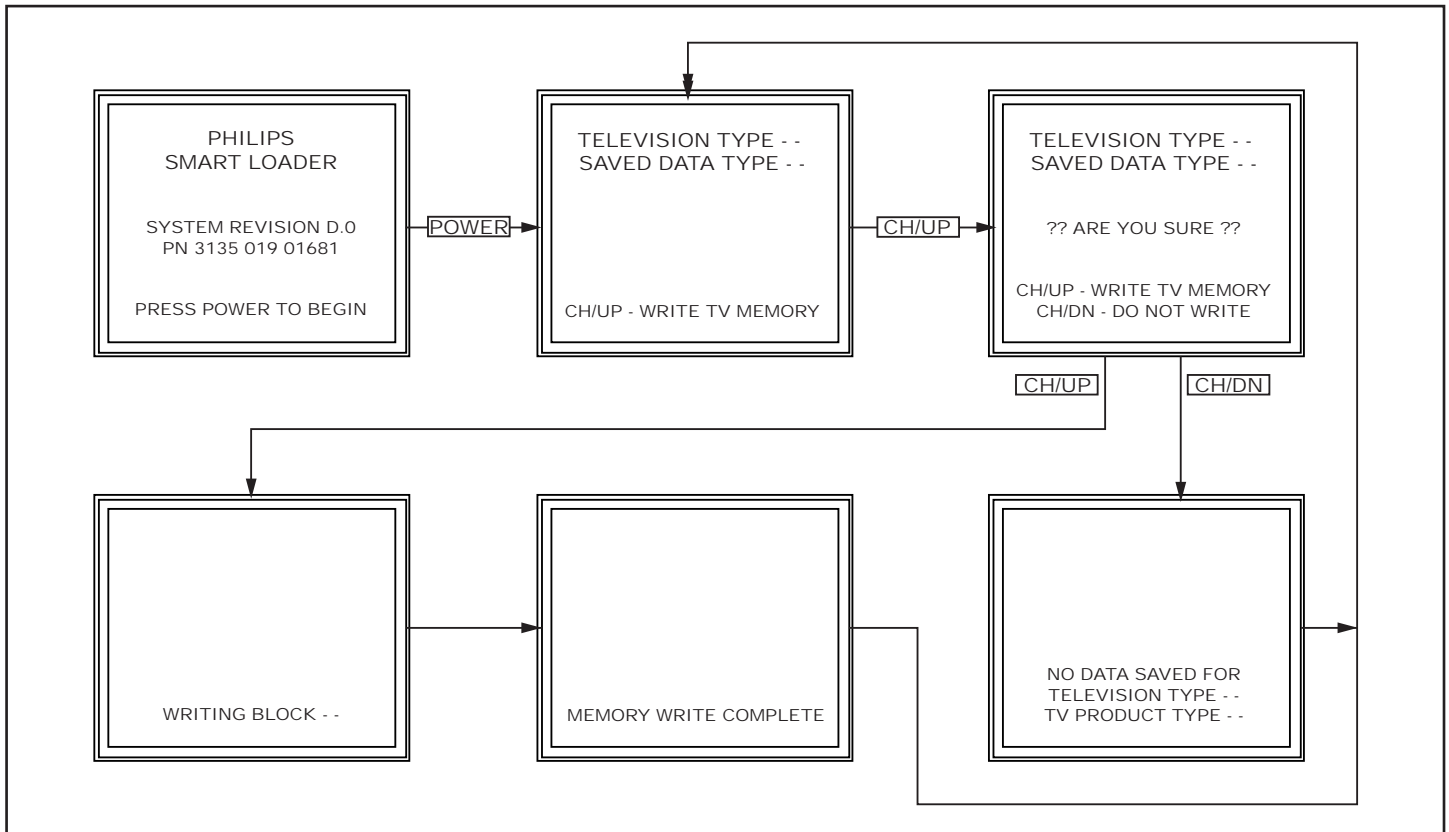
PHILIPS
SMART LOADER

SYSTEM REVISION D.0
PN 3135 019 01681

PRESS POWER TO BEGIN

POWER

TELEVISION TYPE - -
SAVED DATA TYPE - -

CH/UP - WRITE TV MEMORY

CH/UP

TELEVISION TYPE - -
SAVED DATA TYPE - -

?? ARE YOU SURE ??

CH/UP - WRITE TV MEMORY
CH/DN - DO NOT WRITE

CH/UP

CH/DN

WRITING BLOCK - -

MEMORY WRITE COMPLETE

NO DATA SAVED FOR
TELEVISION TYPE - -
TV PRODUCT TYPE - -